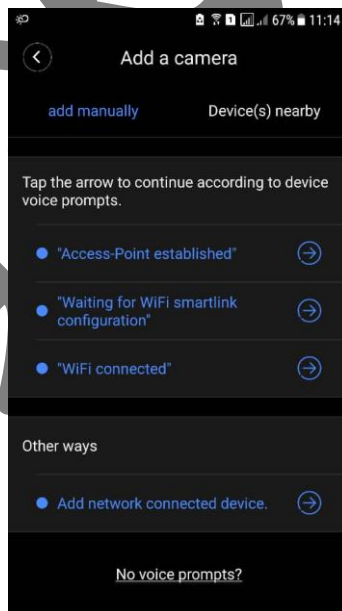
67% 11:14

Add a camera

add manually

Device(s) nearby

Tap the arrow to continue according to device voice prompts.

"Access-Point established"

"Waiting for WiFi smartlink configuration"

"WiFi connected"

Other ways

Add network connected device.

No voice prompts?